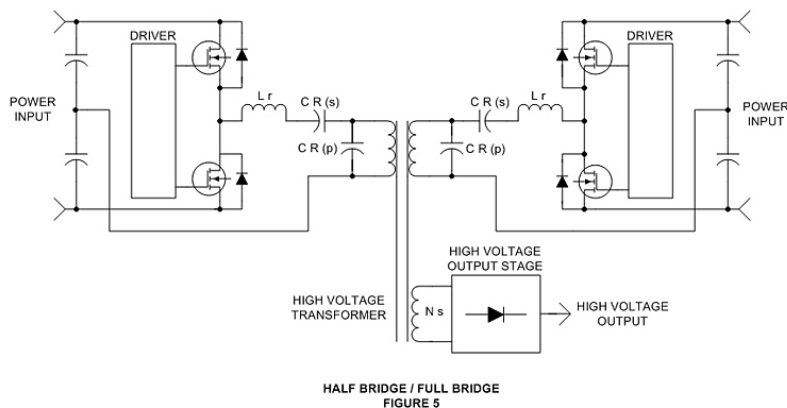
DRIVER

POWER INPUT

L r

C R (s)

C R (p)

C R (s)

L r

C R (p)

DRIVER

POWER INPUT

HIGH VOLTAGE OUTPUT STAGE

HIGH VOLTAGE TRANSFORMER

N s

HIGH VOLTAGE OUTPUT

HALF BRIDGE / FULL BRIDGE
FIGURE 5